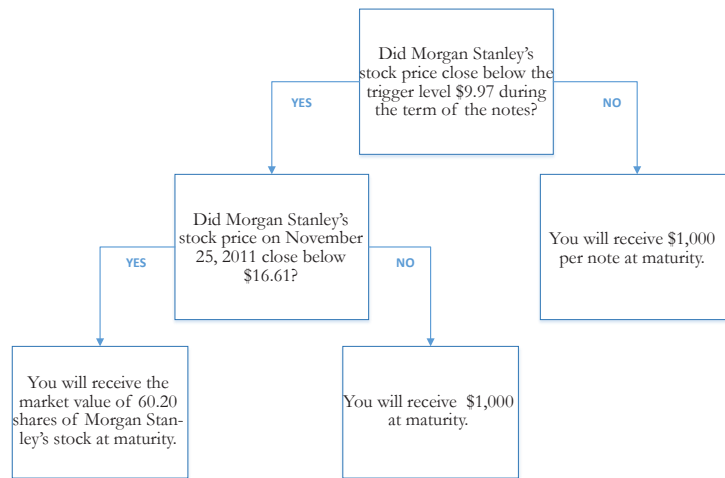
Did Morgan Stanley's stock price close below the trigger level $9.97 during the term of the notes?

YES

NO

Did Morgan Stanley's stock price on November 25, 2011 close below $16.61?

You will receive $1,000 per note at maturity.

YES

NO

You will receive the market value of 60.20 shares of Morgan Stanley's stock at maturity.

You will receive $1,000 at maturity.